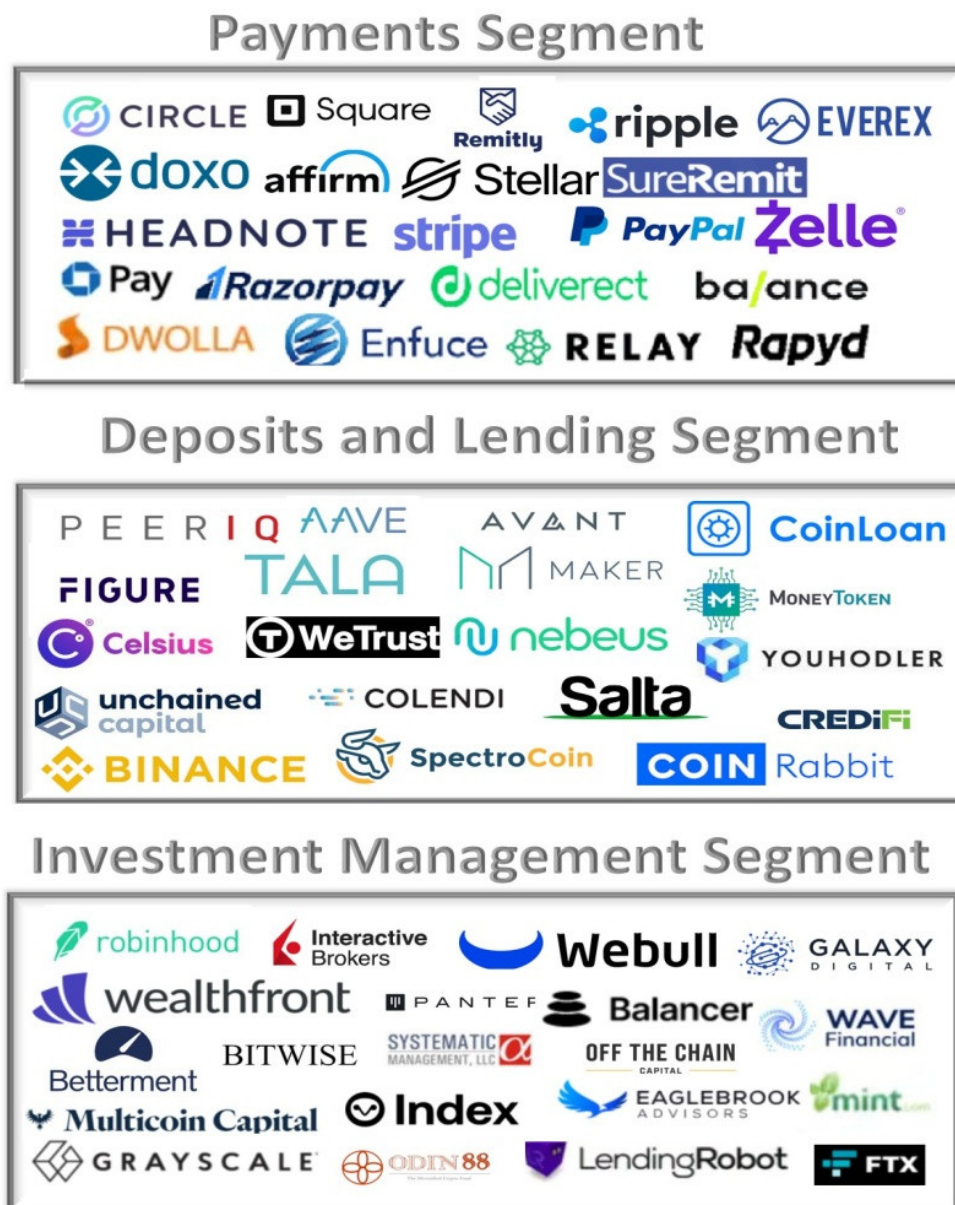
Payments Segment

CIRCLE Square Remitly ripple EVEREX
doxo affirm Stellar SureRemit
HEADNOTE stripe PayPal Zelle
Pay Razorpay deliverect ba/ance
DWOLLA Enfuce RELAY Rapyd

Deposits and Lending Segment

PEERIQ AAVE AVANT CoinLoan
FIGURE TALA MAKER MONEYTOKEN
Celsius WeTrust nebeus YOUHODLER
unchained capital COLENDI Salta CREDiFi
BINANCE SpectroCoin COIN Rabbit

Investment Management Segment

robinhood Interactive Brokers Webull GALAXY DIGITAL
wealthfront PANTERA Balancer WAVE Financial
Betterment BITWISE SYSTEMATIC MANAGEMENT, LLC OFF THE CHAIN CAPITAL
Multicoin Capital Index EAGLEBROOK ADVISORS mint.com
GRAYSCALE ODIN 88 LendingRobot FTX